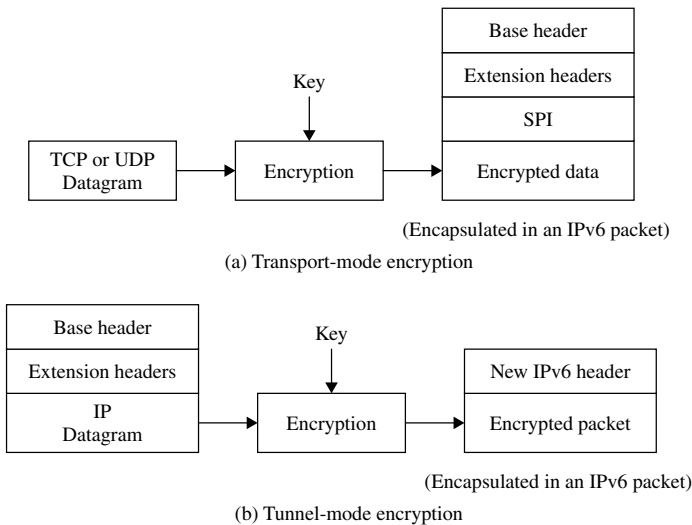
Key

TCP or UDP Datagram

Encryption

Base header

Extension headers

SPI

Encrypted data

(Encapsulated in an IPv6 packet)

(a) Transport-mode encryption

Base header

Extension headers

IP Datagram

Key

Encryption

New IPv6 header

Encrypted packet

(Encapsulated in an IPv6 packet)

(b) Tunnel-mode encryption